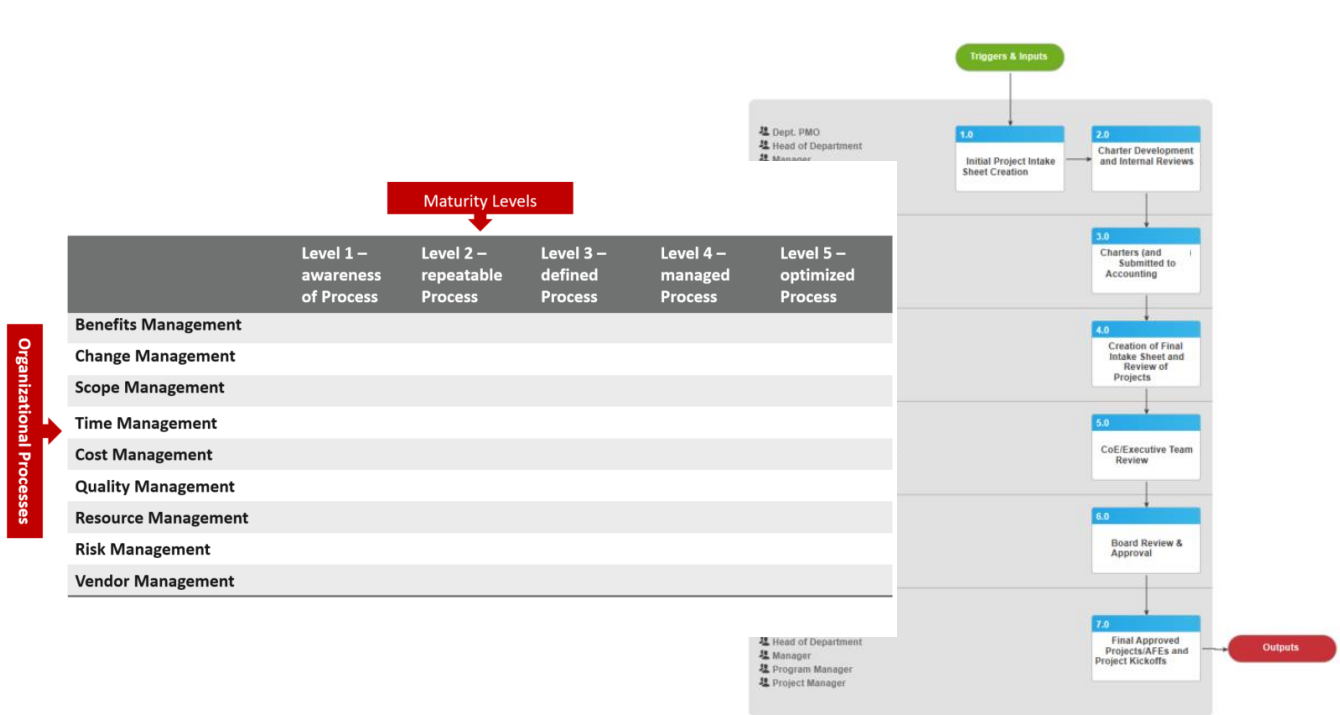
Triggers & Inputs

Dept. PMO
Head of Department
Manager

1.0
Initial Project Intake Sheet Creation

2.0
Charter Development and Internal Reviews

3.0
Charters (and Submitted to Accounting

4.0
Creation of Final Intake Sheet and Review of Projects

5.0
CoE/Executive Team Review

6.0
Board Review & Approval

7.0
Final Approved Projects/AFEs and Project Kickoffs

Outputs

Head of Department
Manager
Program Manager
Project Manager

Maturity Levels

Organizational Processes

| | Level 1 – awareness of Process | Level 2 – repeatable Process | Level 3 – defined Process | Level 4 – managed Process | Level 5 – optimized Process |
|---|---|---|---|---|---|
| Benefits Management | | | | | |
| Change Management | | | | | |
| Scope Management | | | | | |
| Time Management | | | | | |
| Cost Management | | | | | |
| Quality Management | | | | | |
| Resource Management | | | | | |
| Risk Management | | | | | |
| Vendor Management | | | | | |